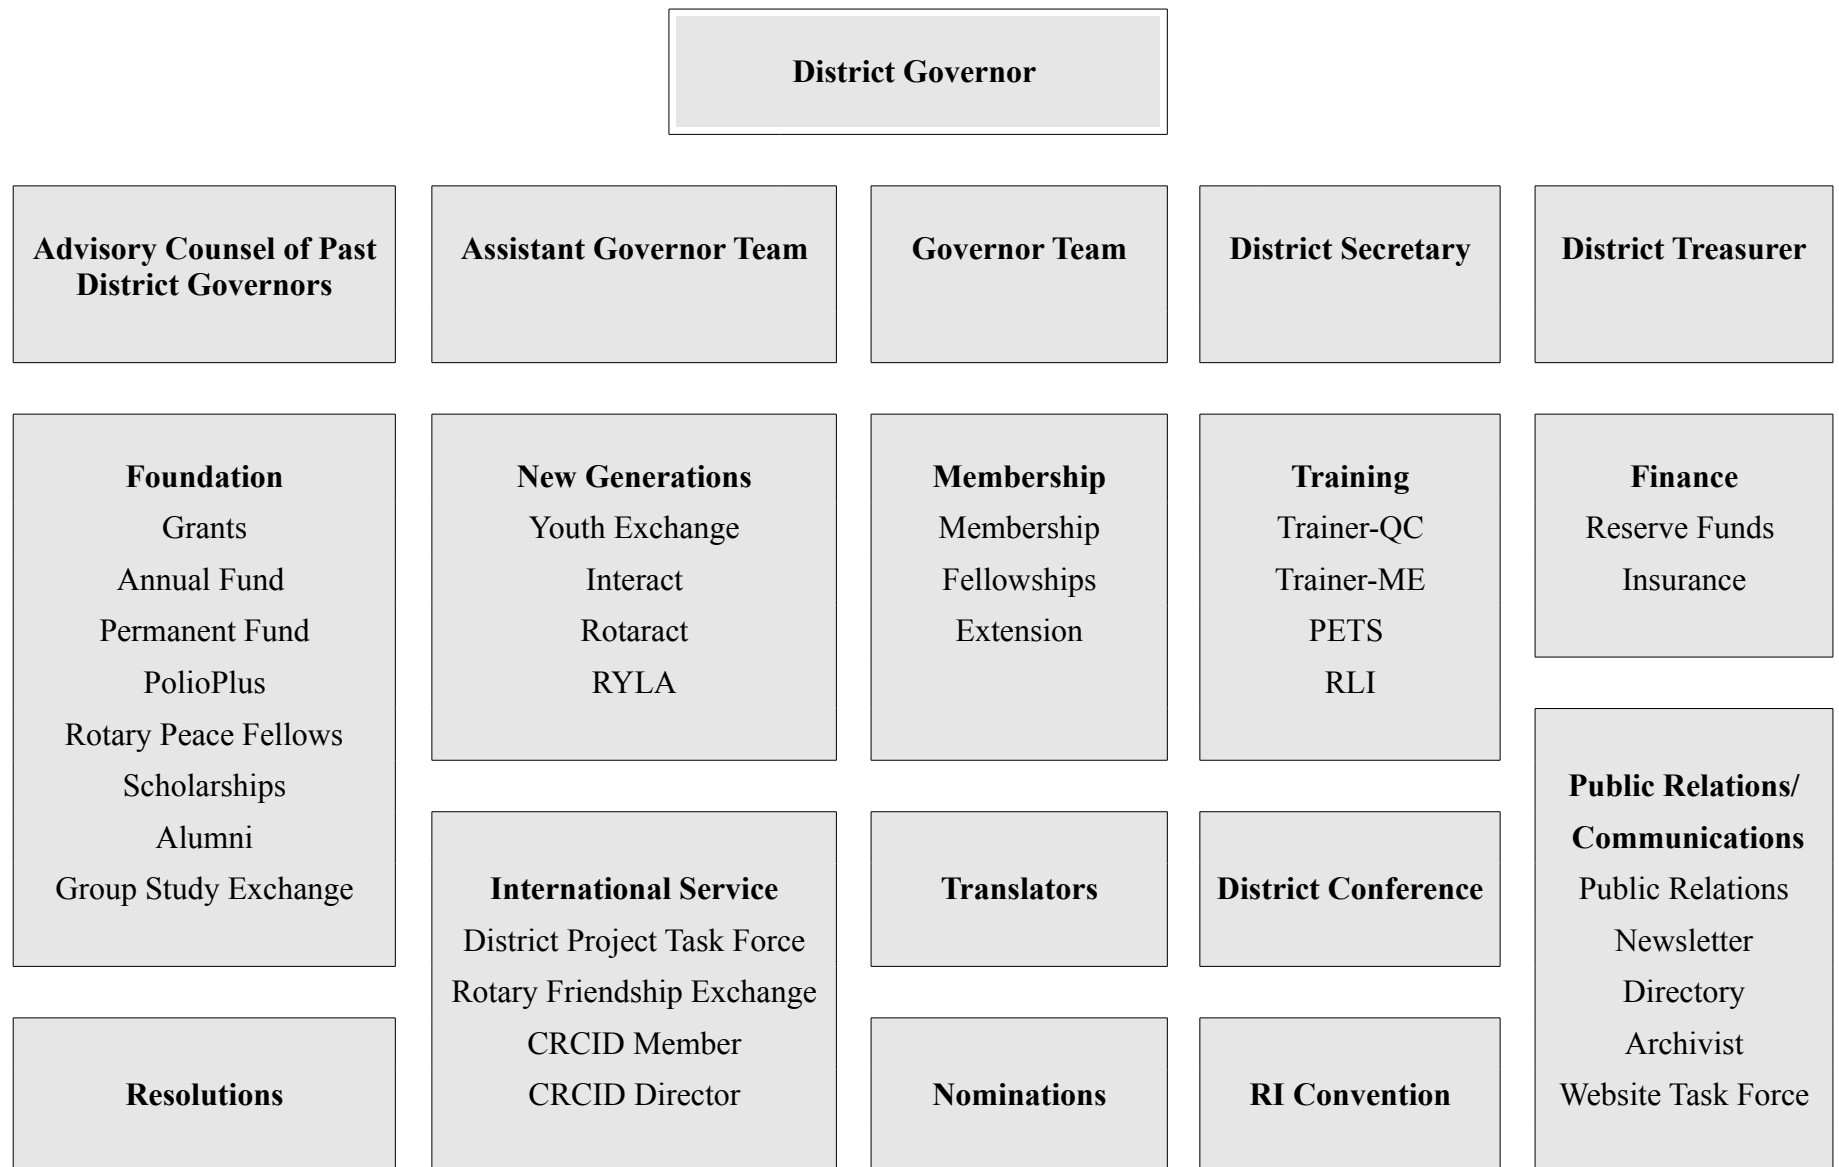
District Governor

Advisory Counsel of Past District Governors

Assistant Governor Team

Governor Team

District Secretary

District Treasurer

Foundation
Grants
Annual Fund
Permanent Fund
PolioPlus
Rotary Peace Fellows
Scholarships
Alumni
Group Study Exchange

New Generations
Youth Exchange
Interact
Rotaract
RYLA

Membership
Membership
Fellowships
Extension

Training
Trainer-QC
Trainer-ME
PETS
RLI

Finance
Reserve Funds
Insurance

Public Relations/ Communications
Public Relations
Newsletter
Directory
Archivist
Website Task Force

International Service
District Project Task Force
Rotary Friendship Exchange
CRCID Member
CRCID Director

Translators

District Conference

Resolutions

Nominations

RI Convention